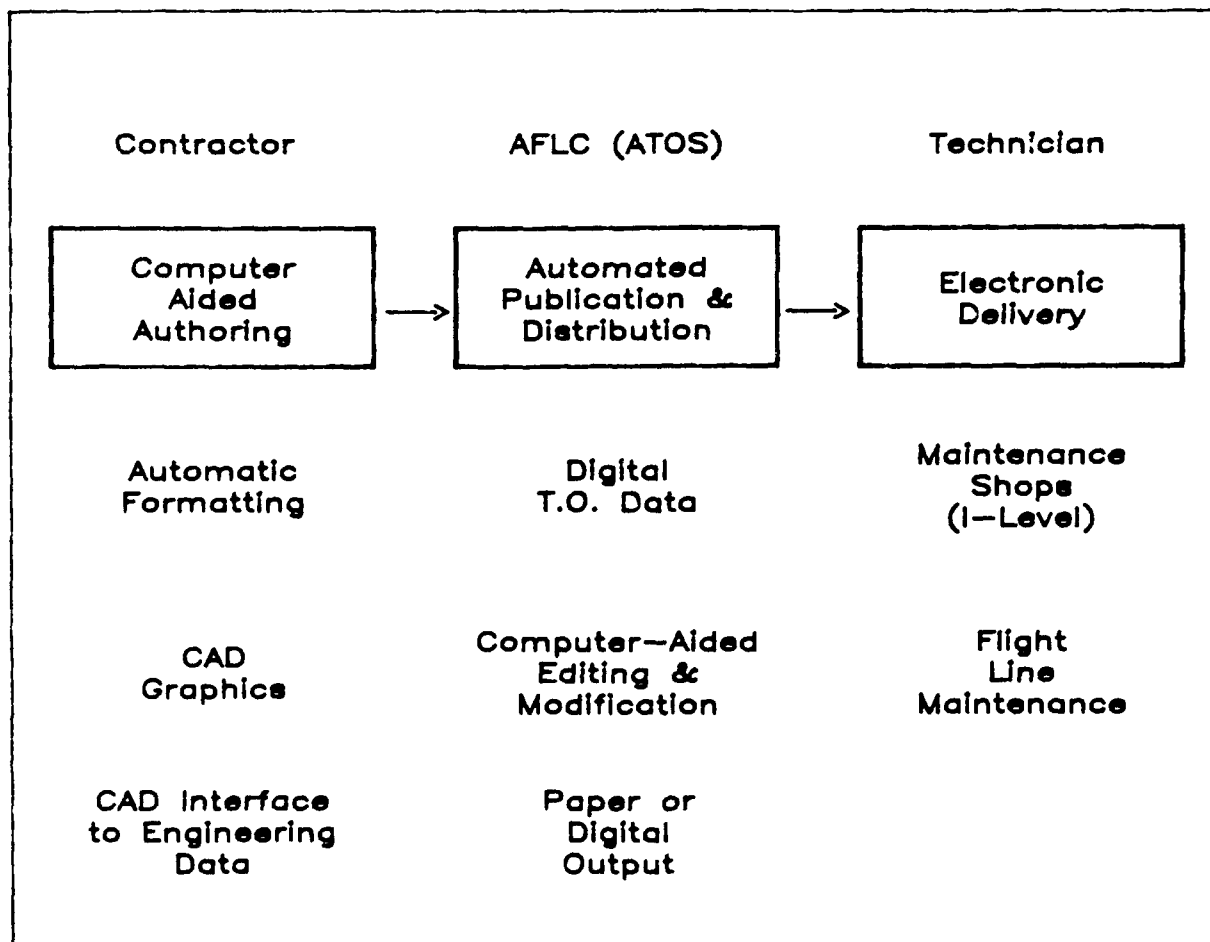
Contractor

AFLC (ATOS)

Technician

Computer Aided Authoring

Automated Publication & Distribution

Electronic Delivery

Automatic Formatting

Digital T.O. Data

Maintenance Shops (I—Level)

CAD Graphics

Computer—Aided Editing & Modification

Flight Line Maintenance

CAD Interface to Engineering Data

Paper or Digital Output